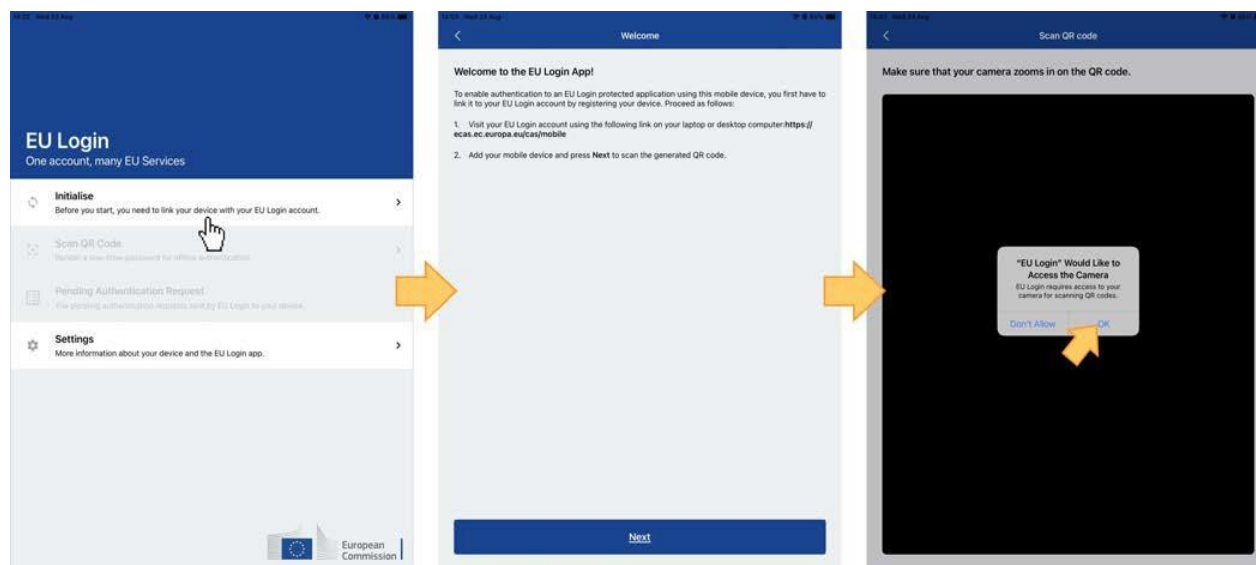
EU Login
One account, many EU Services

Initialise
Before you start, you need to link your device with your EU Login account.

Scan QR Code
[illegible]

Pending Authentication Request
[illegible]

Settings
More information about your device and the EU Login app.

European Commission

Welcome

Welcome to the EU Login App!

To enable authentication to an EU Login protected application using this mobile device, you first have to link it to your EU Login account by registering your device. Proceed as follows:

1. Visit your EU Login account using the following link on your laptop or desktop computer: https://ecas.ec.europa.eu/cas/mobile

2. Add your mobile device and press Next to scan the generated QR code.

Next

Scan QR code

Make sure that your camera zooms in on the QR code.

"EU Login" Would Like to Access the Camera
EU Login requires access to your camera for scanning QR codes.

Don't Allow
OK